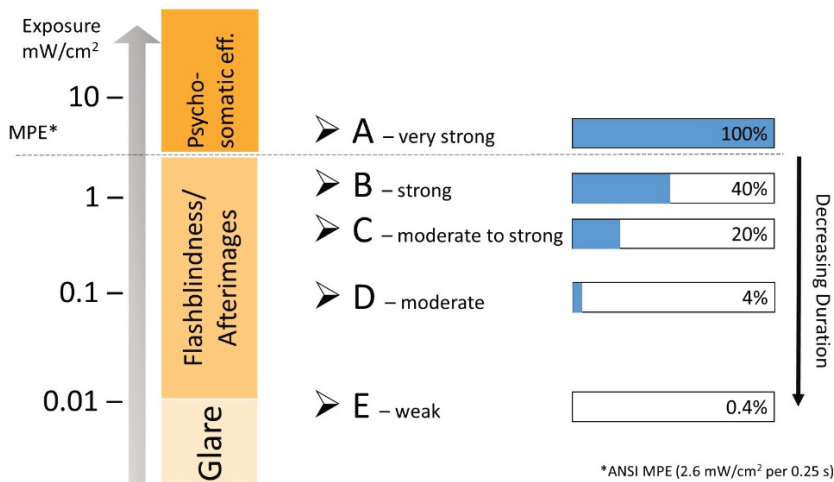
Exposure
mW/cm$^2$

10 –

MPE*

1 –

0.1 –

0.01 –

Psycho-somatic eff.

Flashblindness/ Afterimages

Glare

➢ A – very strong

100%

➢ B – strong

40%

➢ C – moderate to strong

20%

➢ D – moderate

4%

➢ E – weak

0.4%

Decreasing Duration

*ANSI MPE (2.6 mW/cm$^2$ per 0.25 s)